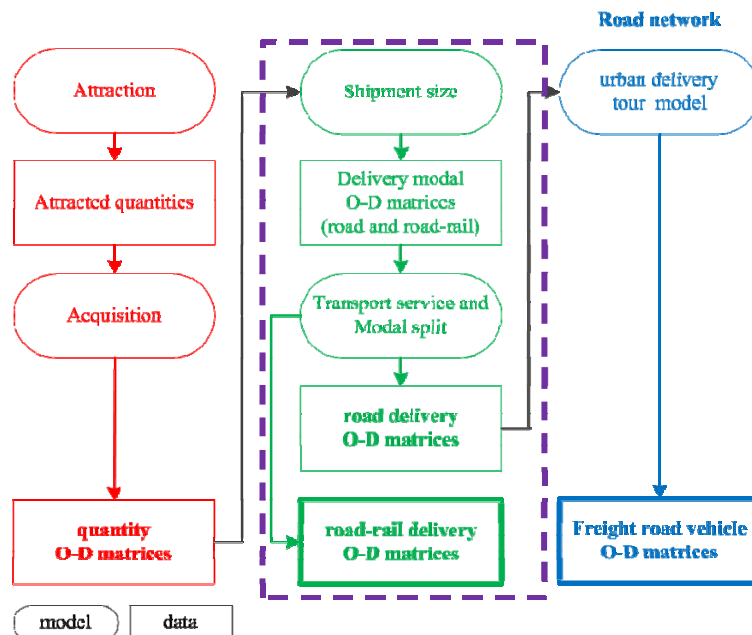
Road network

Attraction

Attracted quantities

Acquisition

quantity
O-D matrices

Shipment size

Delivery modal
O-D matrices
(road and road-rail)

Transport service and
Modal split

road delivery
O-D matrices

road-rail delivery
O-D matrices

urban delivery
tour model

Freight road vehicle
O-D matrices

model

data